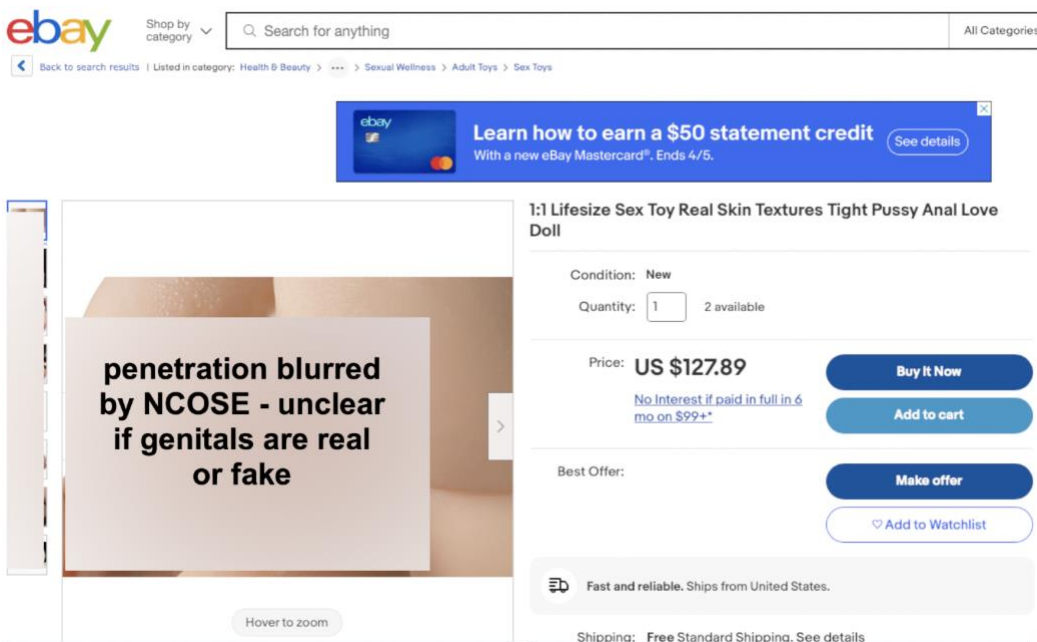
ebay Shop by category Search for anything All Categories

Back to search results | Listed in category: Health & Beauty > ··· > Sexual Wellness > Adult Toys > Sex Toys

ebay
Learn how to earn a $50 statement credit
With a new eBay Mastercard®. Ends 4/5.
See details

penetration blurred by NCOSE - unclear if genitals are real or fake

Hover to zoom

1:1 Lifesize Sex Toy Real Skin Textures Tight Pussy Anal Love Doll

Condition: New

Quantity: 1 2 available

Price: US $127.89

No Interest if paid in full in 6 mo on $99+*

Buy It Now

Add to cart

Best Offer:

Make offer

Add to Watchlist

Fast and reliable. Ships from United States.

Shipping: Free Standard Shipping. See details